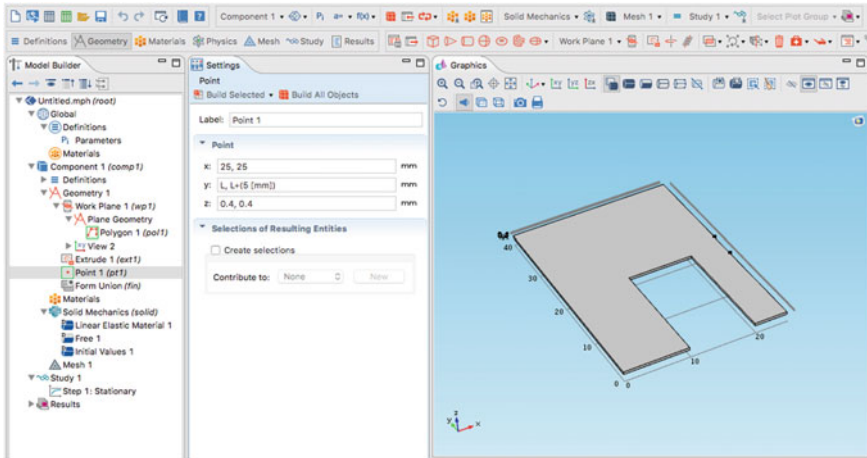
Component 1 • Pi a= • f(x) • Solid Mechanics • Mesh 1 • Study 1 • Select Plot Group •

≡ Definitions Geometry Materials Physics Mesh Study Results Work Plane 1 •

Model Builder

Untitled.mph (root)
Global
Definitions
Pi Parameters
Materials
Component 1 (comp1)
Definitions
Geometry 1
Work Plane 1 (wp1)
Plane Geometry
Polygon 1 (pol1)
View 2
Extrude 1 (ext1)
Point 1 (pt1)
Form Union (fin)
Materials
Solid Mechanics (solid)
Linear Elastic Material 1
Free 1
Initial Values 1
Mesh 1
Study 1
Step 1: Stationary
Results

Settings
Point
Build Selected • Build All Objects

Label: Point 1

Point
x: 25, 25 mm
y: L, L+(5 [mm]) mm
z: 0.4, 0.4 mm

Selections of Resulting Entities
Create selections
Contribute to: None New

Graphics

40
30
20
10
0
0
10
20